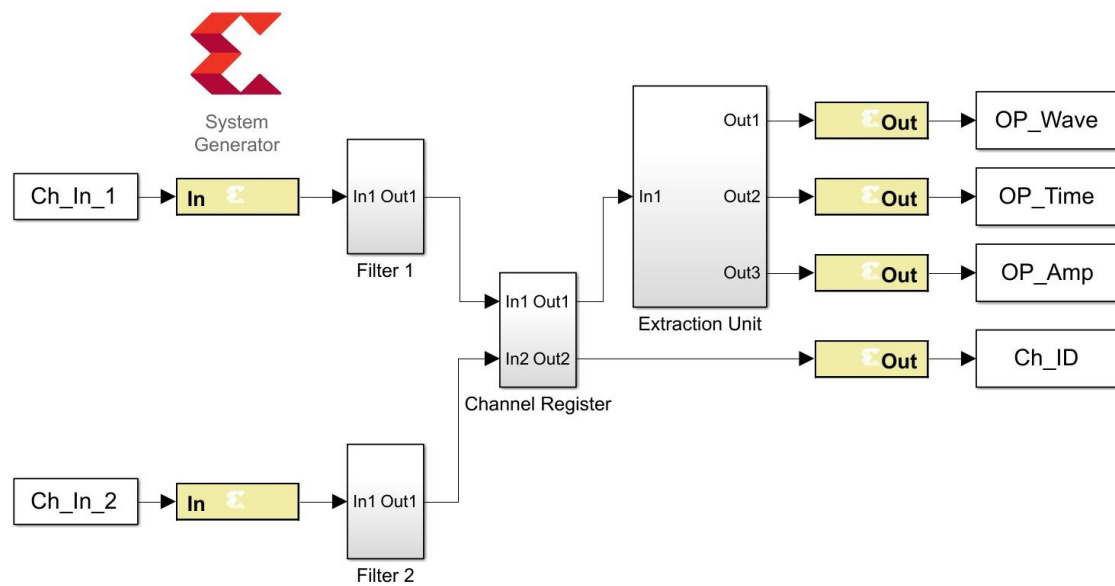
System Generator

Ch_In_1

In

In1 Out1

Filter 1

Ch_In_2

In

In1 Out1

Filter 2

In1 Out1

In2 Out2

Channel Register

In1

Out1

Out2

Out3

Extraction Unit

Out

Out

Out

Out

OP_Wave

OP_Time

OP_Amp

Ch_ID